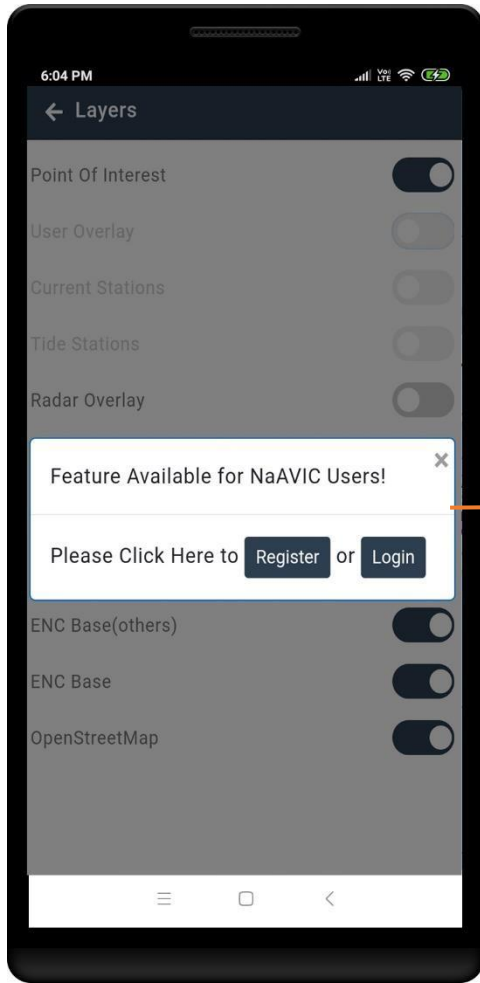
6:04 PM

← Layers

Point Of Interest

User Overlay

Current Stations

Tide Stations

Radar Overlay

Feature Available for NaAVIC Users!

×

Please Click Here to Register or Login

ENC Base(others)

ENC Base

OpenStreetMap